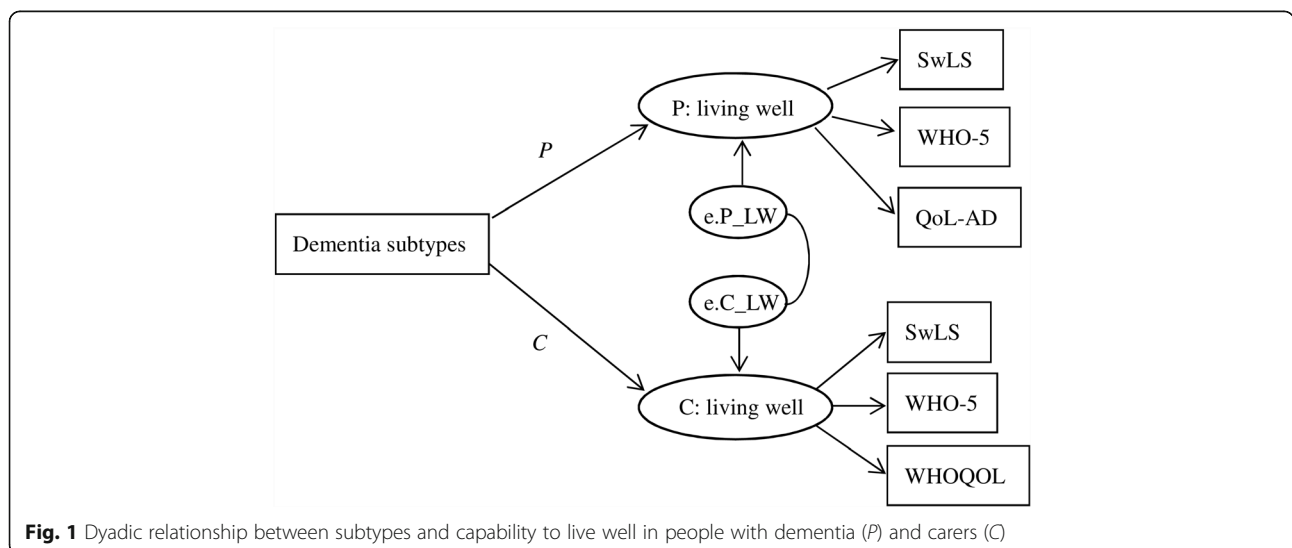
SwLS

P: living well

WHO-5

P

QoL-AD

e.P_LW

Dementia subtypes

e.C_LW

SwLS

C

C: living well

WHO-5

WHOQOL

**Fig. 1** Dyadic relationship between subtypes and capability to live well in people with dementia (*P*) and carers (*C*)